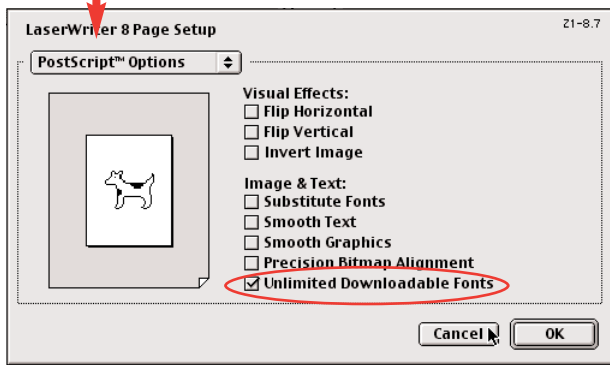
LaserWriter 8 Page Setup

Z1-8.7

PostScript™ Options

Visual Effects:
☐ Flip Horizontal
☐ Flip Vertical
☐ Invert Image

Image & Text:
☐ Substitute Fonts
☐ Smooth Text
☐ Smooth Graphics
☐ Precision Bitmap Alignment
☑ Unlimited Downloadable Fonts

Cancel

OK